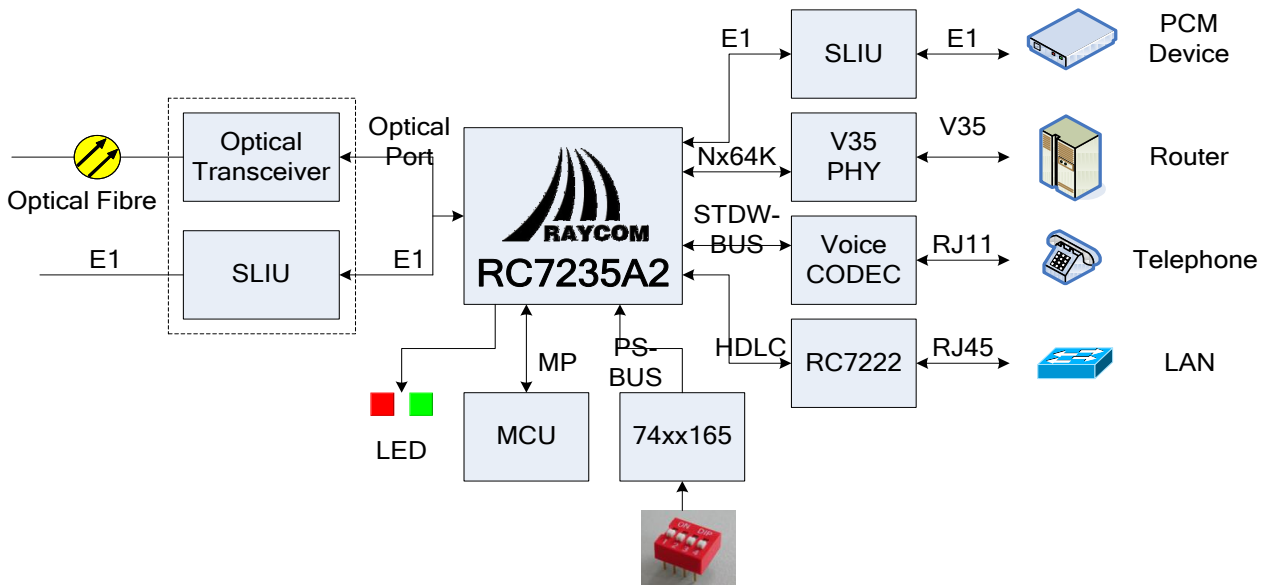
E1

SLIU

E1

PCM Device

Optical Port

V35 PHY

V35

Router

Nx64K

Optical Transceiver

Optical Fibre

STDW-BUS

Voice CODEC

RJ11

Telephone

RAYCOM

RC7235A2

E1

SLIU

E1

HDLC

RC7222

RJ45

LAN

MP

PS-BUS

LED

MCU

74xx165

ON DIP